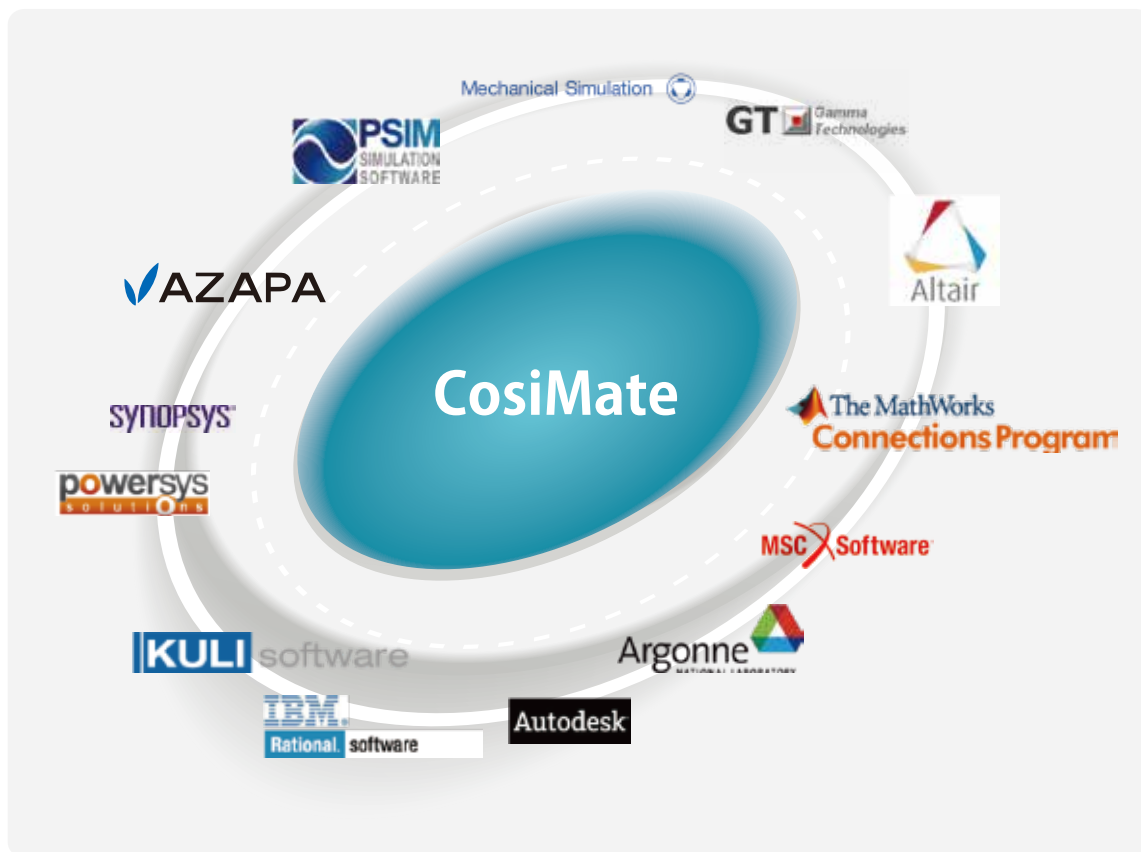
Mechanical Simulation

GT Gamma Technologies

PSIM SIMULATION SOFTWARE

Altair

AZAPA

CosiMate

SYNOPSYS

The MathWorks Connections Program

powersys solutions

MSC Software

KULI software

Argonne NATIONAL LABORATORY

IBM. Rational. software

Autodesk